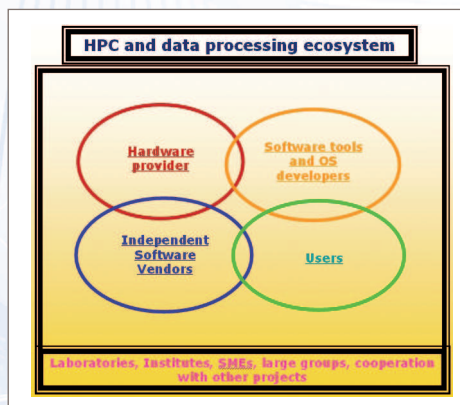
HPC and data processing ecosystem

Hardware provider

Software tools and OS developers

Independent Software Vendors

Users

Laboratories, Institutes, SMEs, large groups, cooperation with other projects